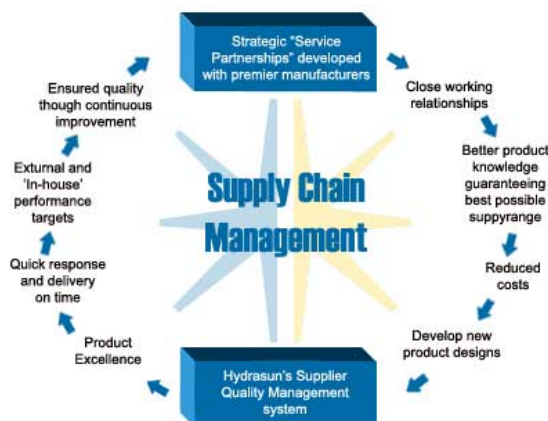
Strategic "Service Partnerships" developed with premier manufacturers

Close working relationships

Better product knowledge guaranteeing best possible suppyrange

Reduced costs

Develop new product designs

Hydrasun's Supplier Quality Management system

Product Excellence

Quick response and delivery on time

Exturnal and 'In-house' performance targets

Ensured quality though continuous improvement

Supply Chain Management